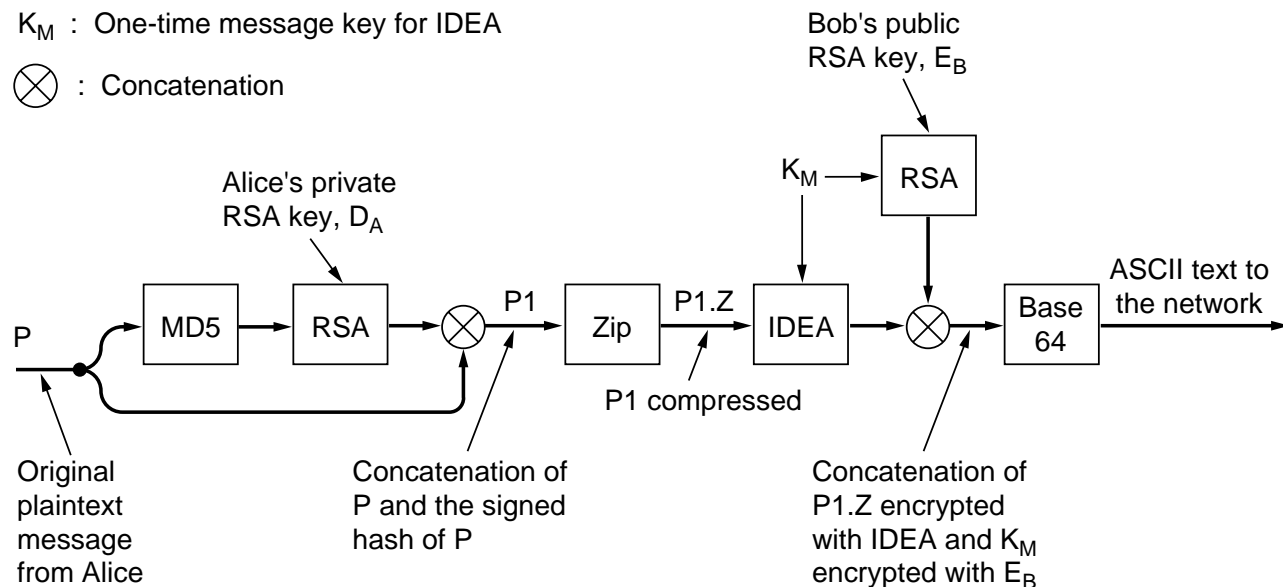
$K_M$ : One-time message key for IDEA

$\otimes$ : Concatenation

Bob's public RSA key, $E_B$

$K_M$

RSA

Alice's private RSA key, $D_A$

P

MD5

RSA

P1

Zip

P1.Z

IDEA

Base 64

ASCII text to the network

P1 compressed

Original plaintext message from Alice

Concatenation of P and the signed hash of P

Concatenation of P1.Z encrypted with IDEA and $K_M$ encrypted with $E_B$